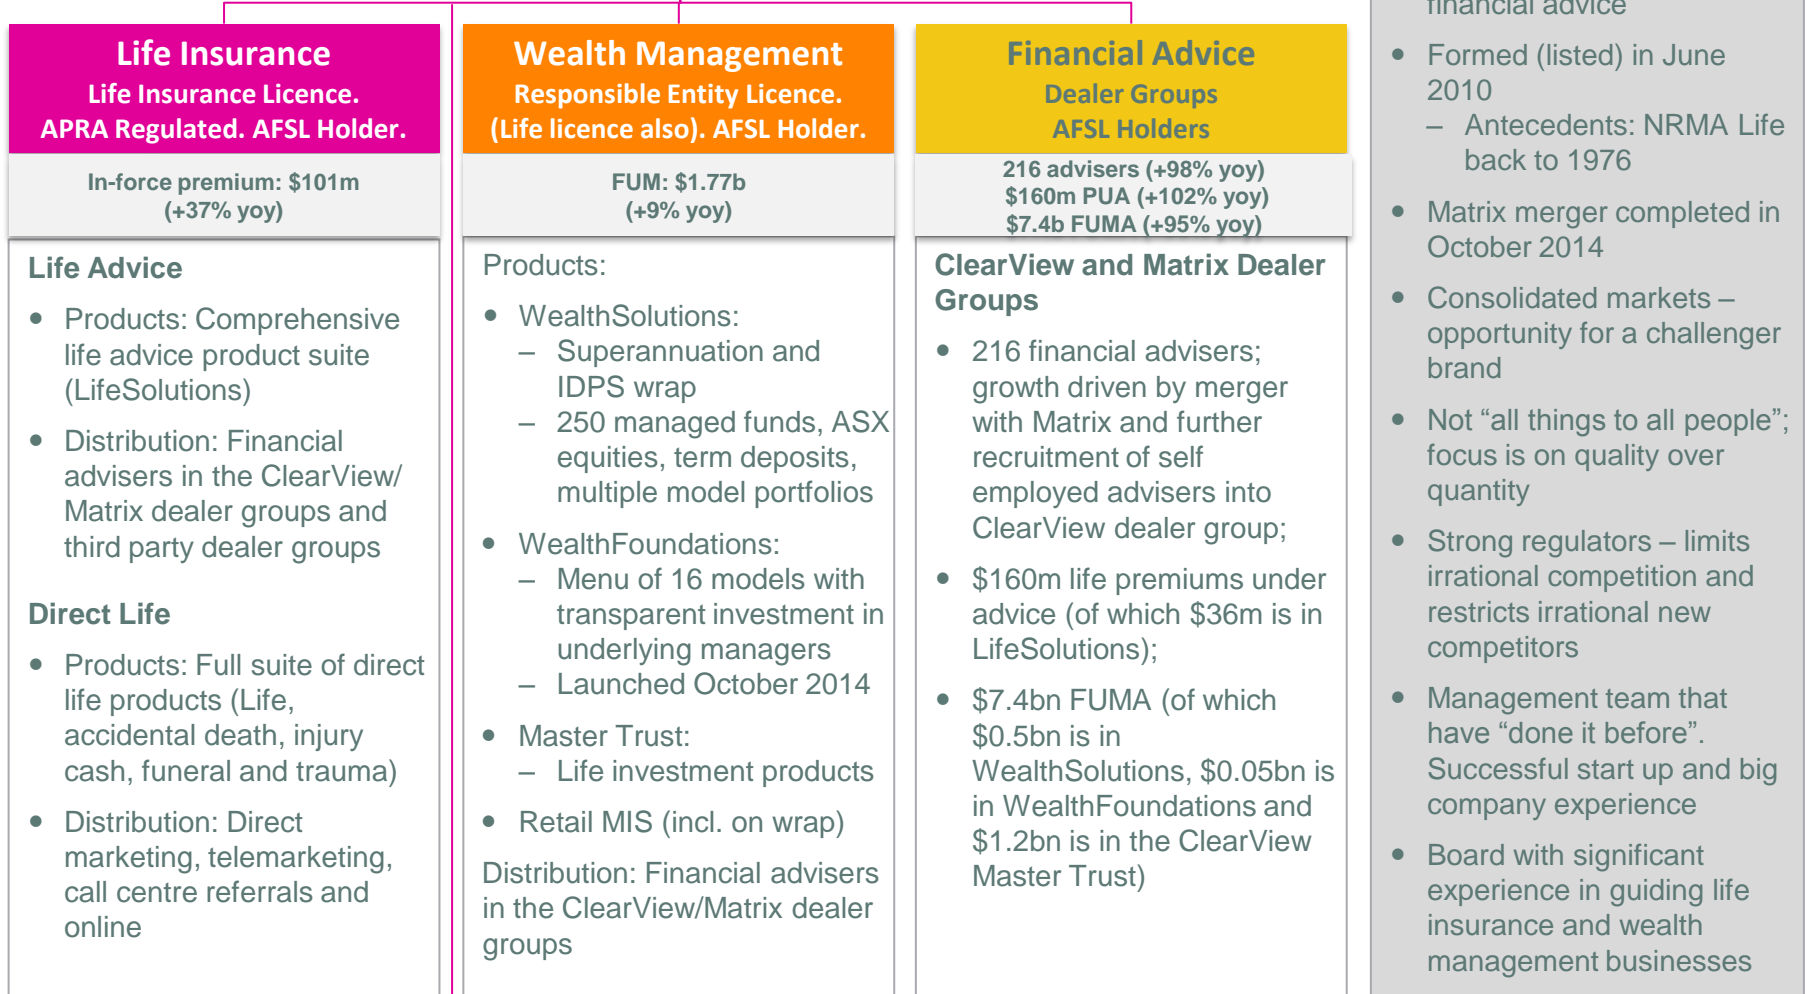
Life Insurance
Life Insurance Licence.
APRA Regulated. AFSL Holder.

In-force premium: $101m
(+37% yoy)

Life Advice

- Products: Comprehensive life advice product suite (LifeSolutions)
- Distribution: Financial advisers in the ClearView/ Matrix dealer groups and third party dealer groups

Direct Life

- Products: Full suite of direct life products (Life, accidental death, injury cash, funeral and trauma)
- Distribution: Direct marketing, telemarketing, call centre referrals and online

Wealth Management
Responsible Entity Licence.
(Life licence also). AFSL Holder.

FUM: $1.77b
(+9% yoy)

Products:

- WealthSolutions:
  – Superannuation and IDPS wrap
  – 250 managed funds, ASX equities, term deposits, multiple model portfolios
- WealthFoundations:
  – Menu of 16 models with transparent investment in underlying managers
  – Launched October 2014
- Master Trust:
  – Life investment products
- Retail MIS (incl. on wrap)

Distribution: Financial advisers in the ClearView/Matrix dealer groups

Financial Advice
Dealer Groups
AFSL Holders

216 advisers (+98% yoy)
$160m PUA (+102% yoy)
$7.4b FUMA (+95% yoy)

ClearView and Matrix Dealer Groups

- 216 financial advisers; growth driven by merger with Matrix and further recruitment of self employed advisers into ClearView dealer group;
- $160m life premiums under advice (of which $36m is in LifeSolutions);
- $7.4bn FUMA (of which $0.5bn is in WealthSolutions, $0.05bn is in WealthFoundations and $1.2bn is in the ClearView Master Trust)

financial advice

- Formed (listed) in June 2010
  – Antecedents: NRMA Life back to 1976
- Matrix merger completed in October 2014
- Consolidated markets – opportunity for a challenger brand
- Not “all things to all people”; focus is on quality over quantity
- Strong regulators – limits irrational competition and restricts irrational new competitors
- Management team that have “done it before”. Successful start up and big company experience
- Board with significant experience in guiding life insurance and wealth management businesses